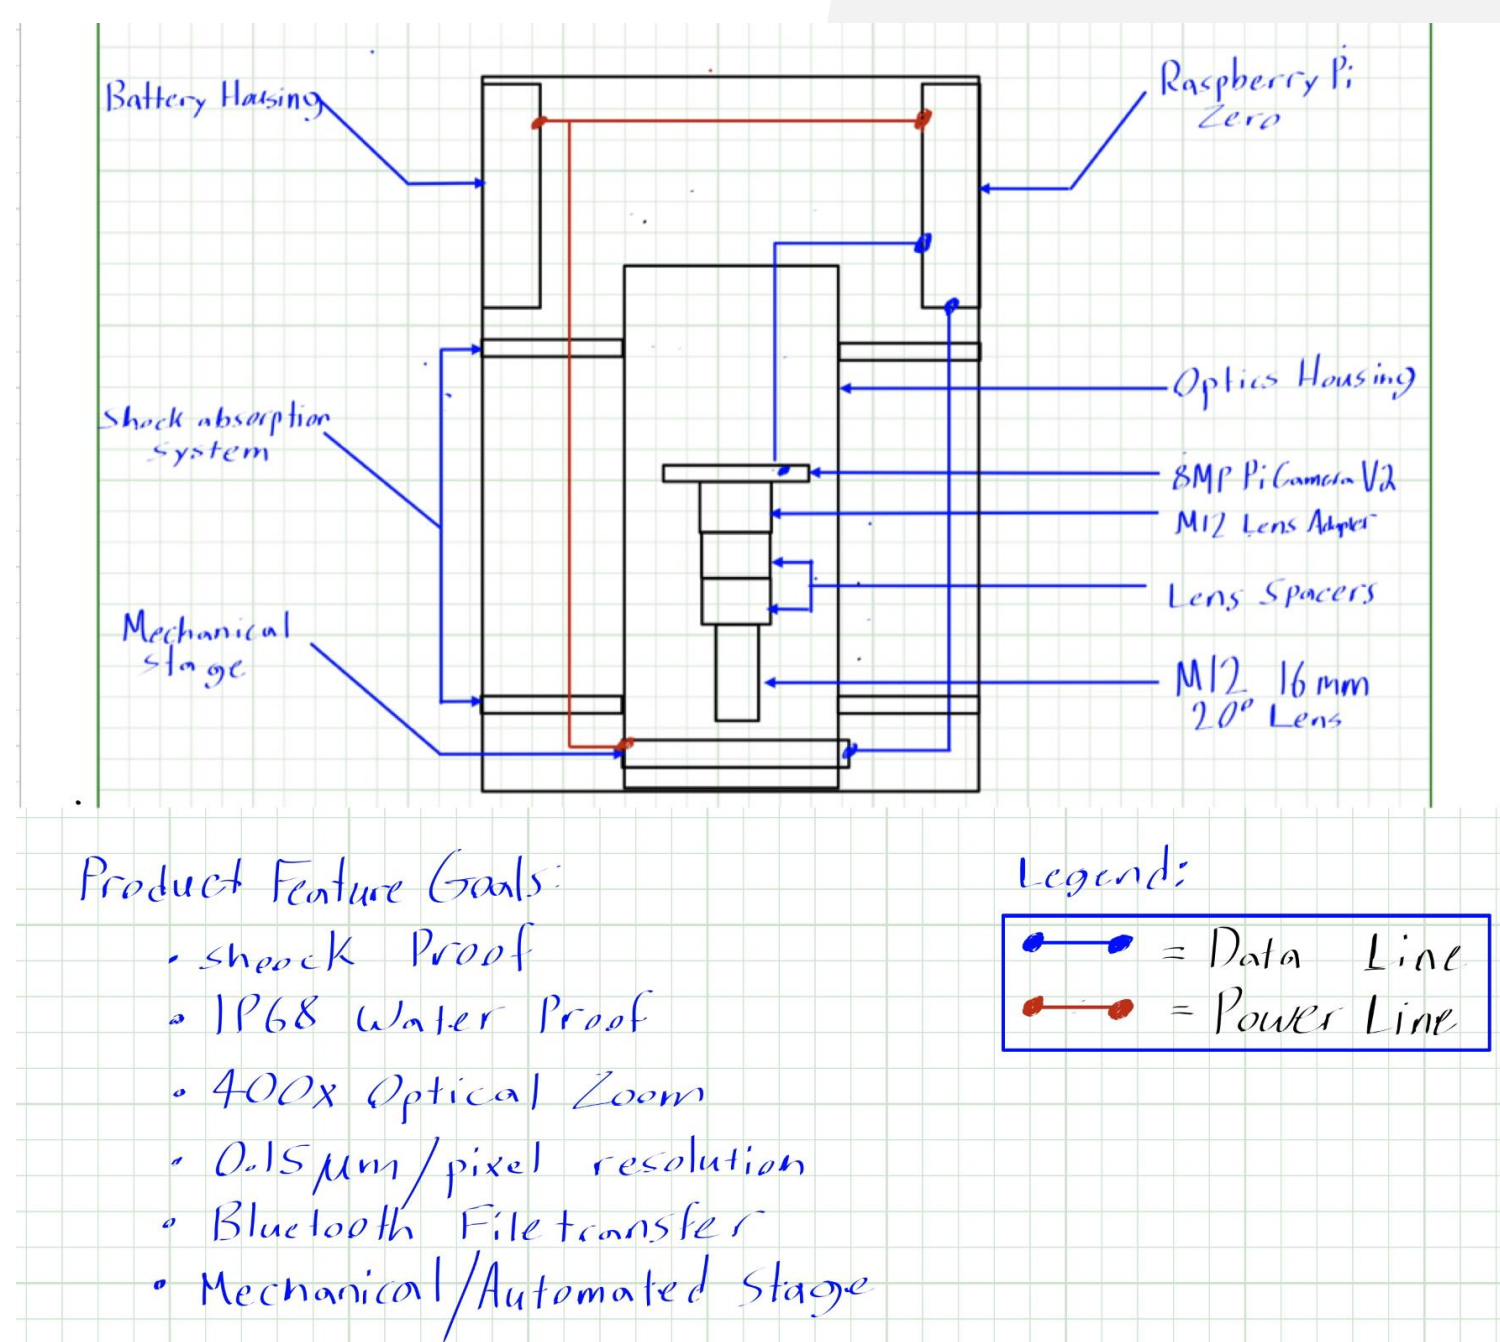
Battery Hausing

Raspberry Pi Zero

Shock absorption system

Optics Housing

8MP Pi Camera V2

M12 Lens Adapter

Lens Spacers

Mechanical stage

M12 16mm $20^{0}$ Lens

Product Feature Goals:
• shoock Proof
• IP68 Water Proof
• 400x Optical Zoom
• 0.15 $\mu$m/pixel resolution
• Bluetooth File transfer
• Mechanical/Automated Stage

Legend:
= Data Line
= Power Line